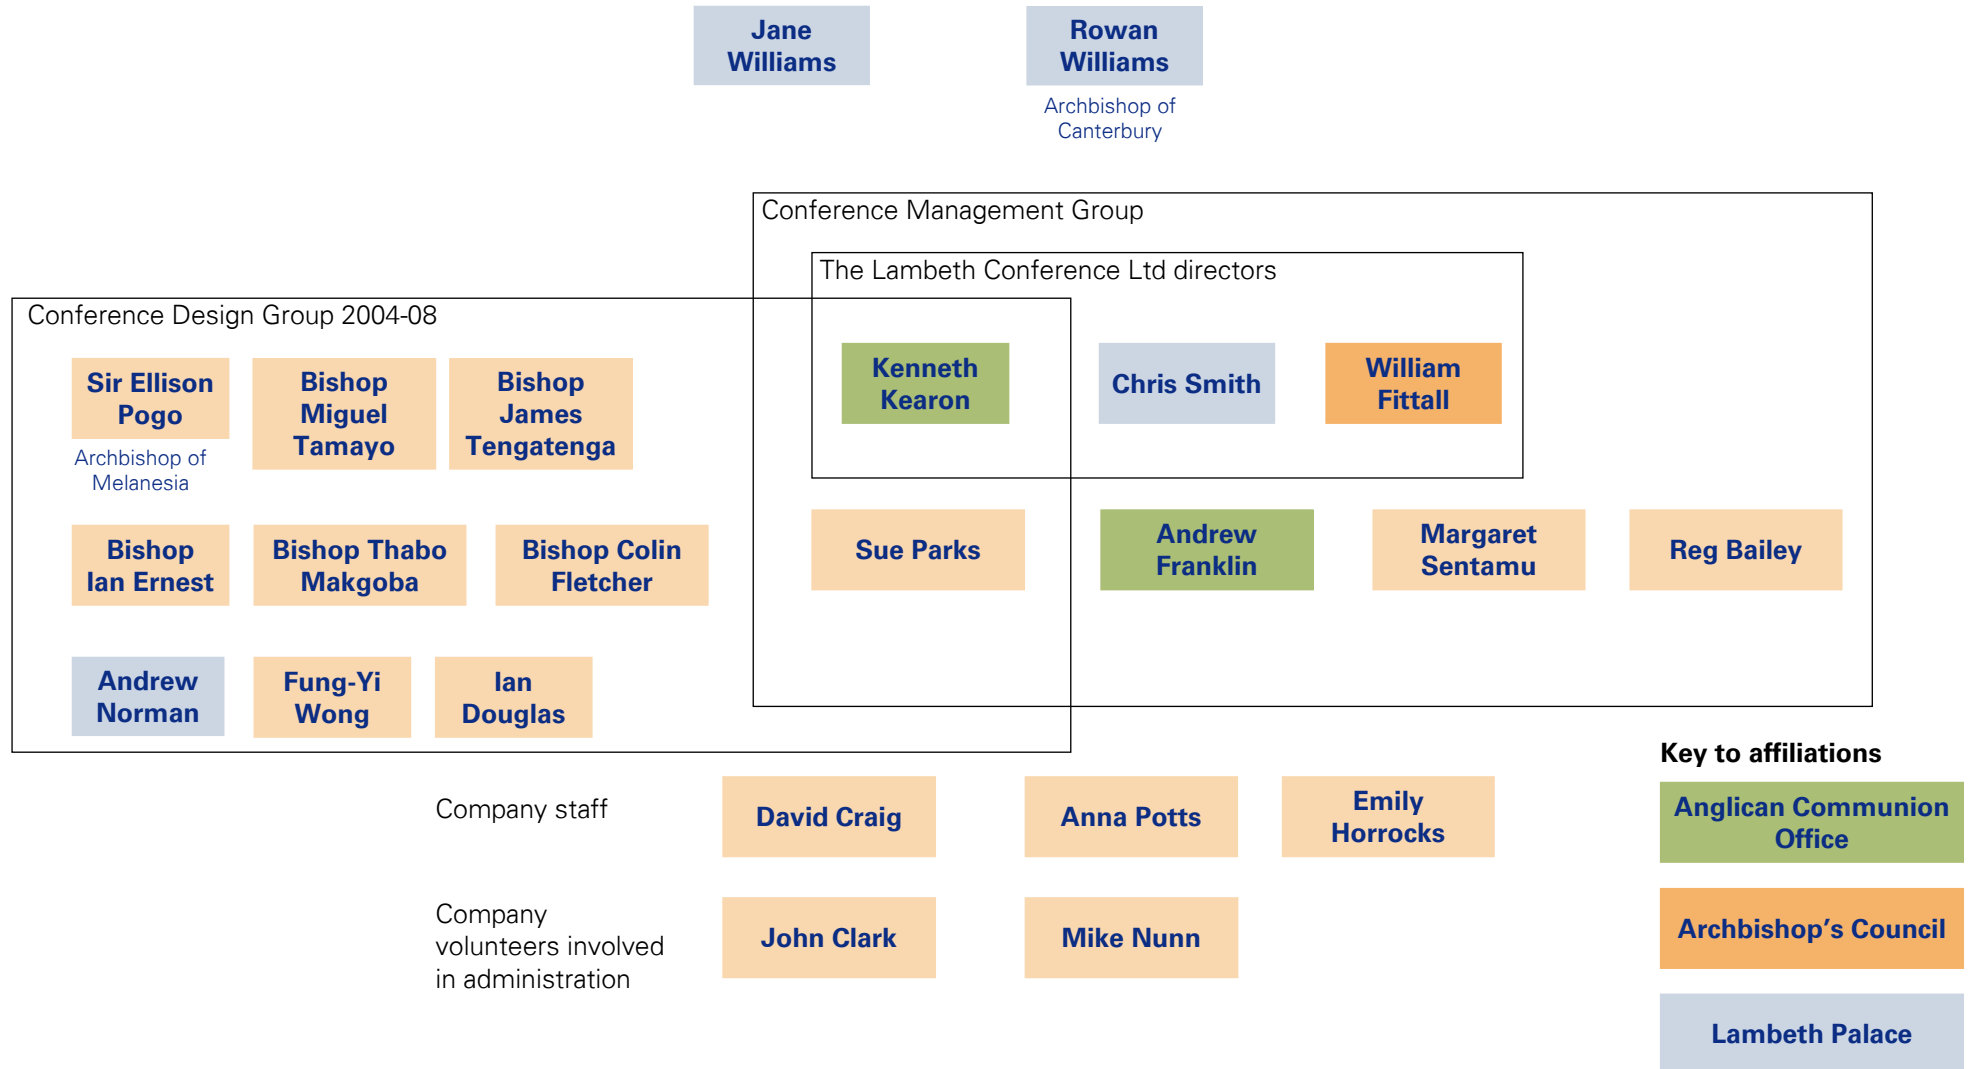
Jane Williams

Rowan Williams
Archbishop of Canterbury

Conference Management Group

The Lambeth Conference Ltd directors

Conference Design Group 2004-08

Sir Ellison Pogo
Archbishop of Melanesia

Bishop Miguel Tamayo

Bishop James Tengatenga

Kenneth Kearon

Chris Smith

William Fittall

Bishop Ian Ernest

Bishop Thabo Makgoba

Bishop Colin Fletcher

Sue Parks

Andrew Franklin

Margaret Sentamu

Reg Bailey

Andrew Norman

Fung-Yi Wong

Ian Douglas

Key to affiliations

Company staff

David Craig

Anna Potts

Emily Horrocks

Anglican Communion Office

Company volunteers involved in administration

John Clark

Mike Nunn

Archbishop's Council

Lambeth Palace